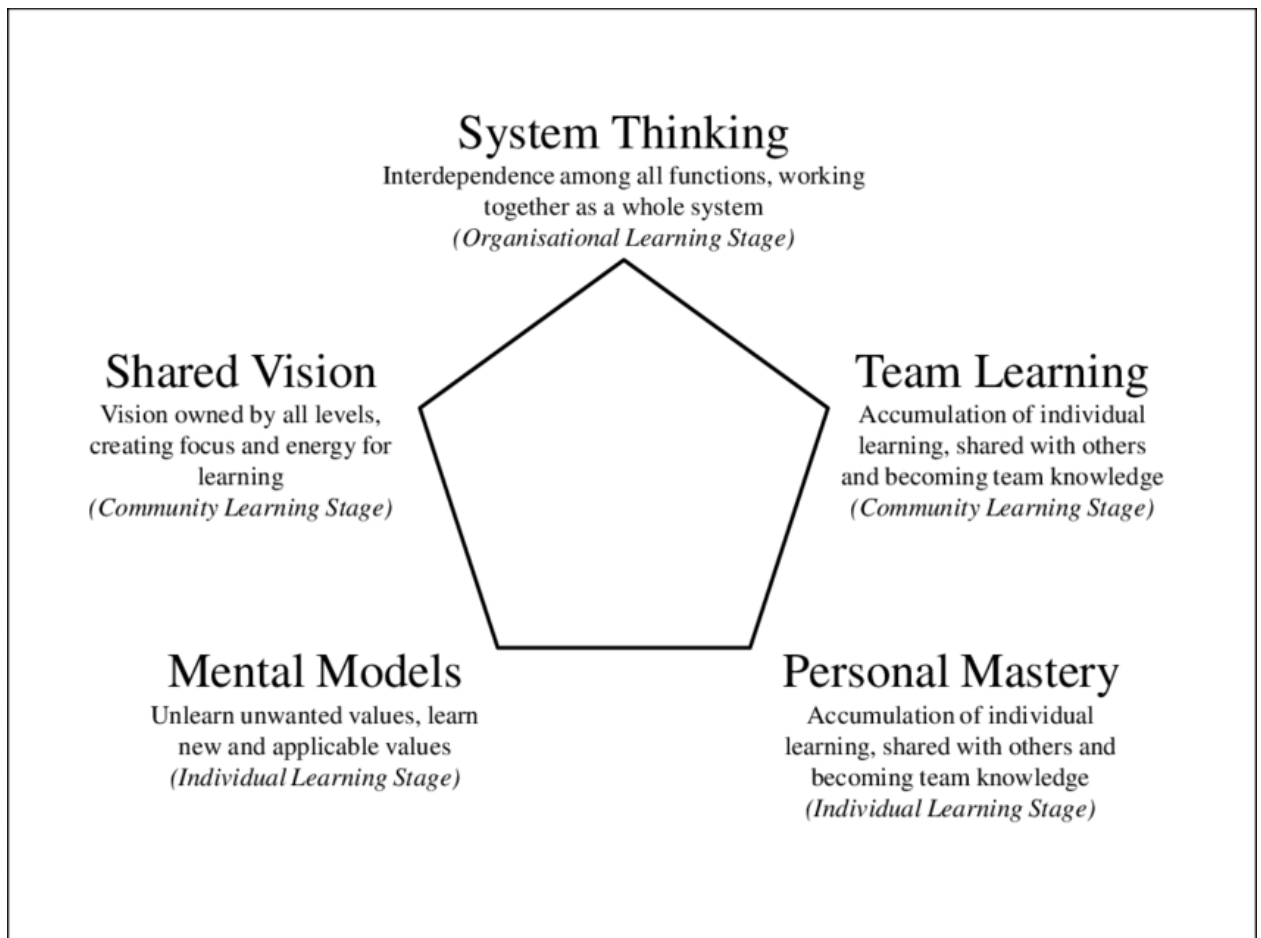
System Thinking
Interdependence among all functions, working together as a whole system
*(Organisational Learning Stage)*

Shared Vision
Vision owned by all levels, creating focus and energy for learning
*(Community Learning Stage)*

Team Learning
Accumulation of individual learning, shared with others and becoming team knowledge
*(Community Learning Stage)*

Mental Models
Unlearn unwanted values, learn new and applicable values
*(Individual Learning Stage)*

Personal Mastery
Accumulation of individual learning, shared with others and becoming team knowledge
*(Individual Learning Stage)*